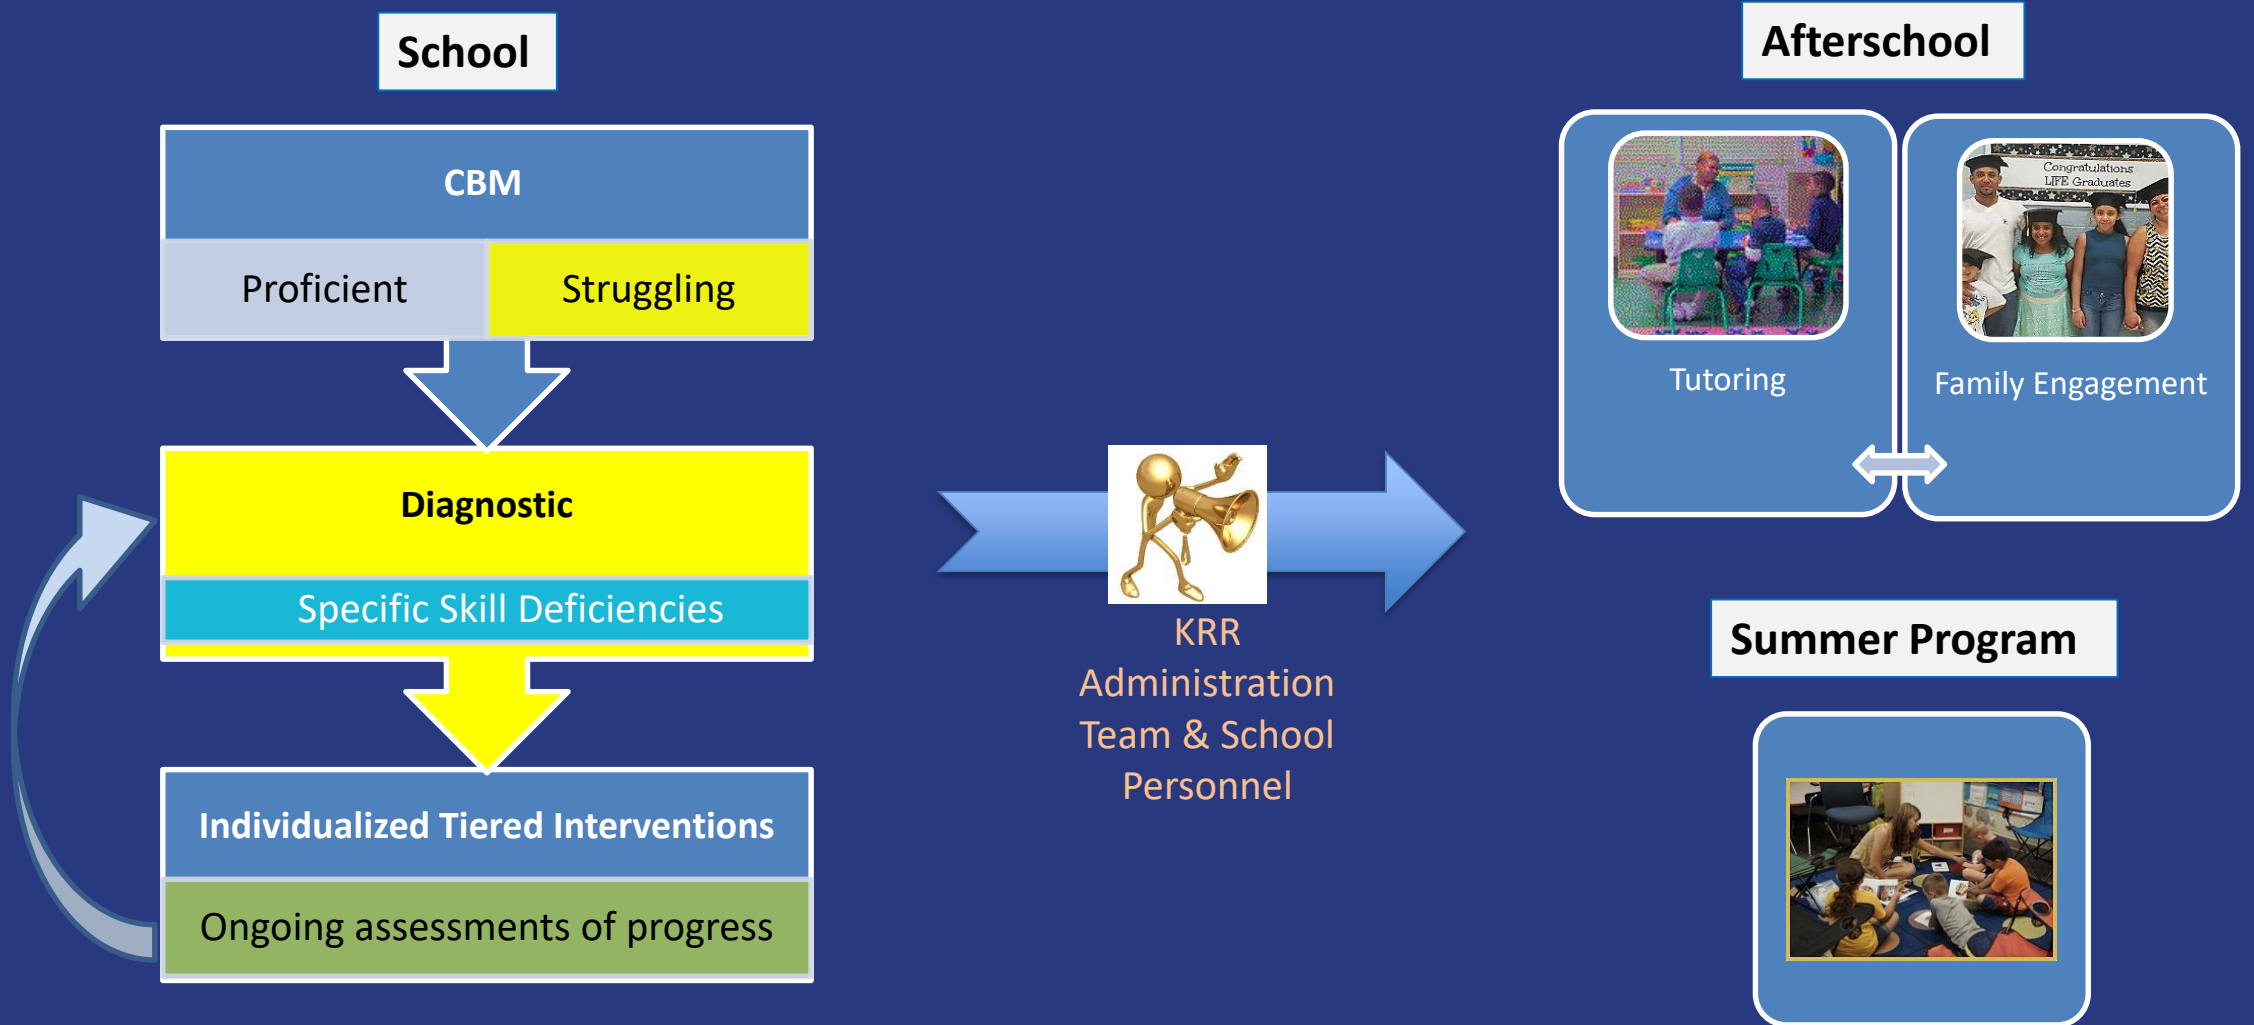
School

CBM

Proficient

Struggling

Diagnostic

Specific Skill Deficiencies

Individualized Tiered Interventions

Ongoing assessments of progress

KRR Administration Team & School Personnel

Afterschool

Tutoring

Congratulations LIFE Graduates

Family Engagement

Summer Program